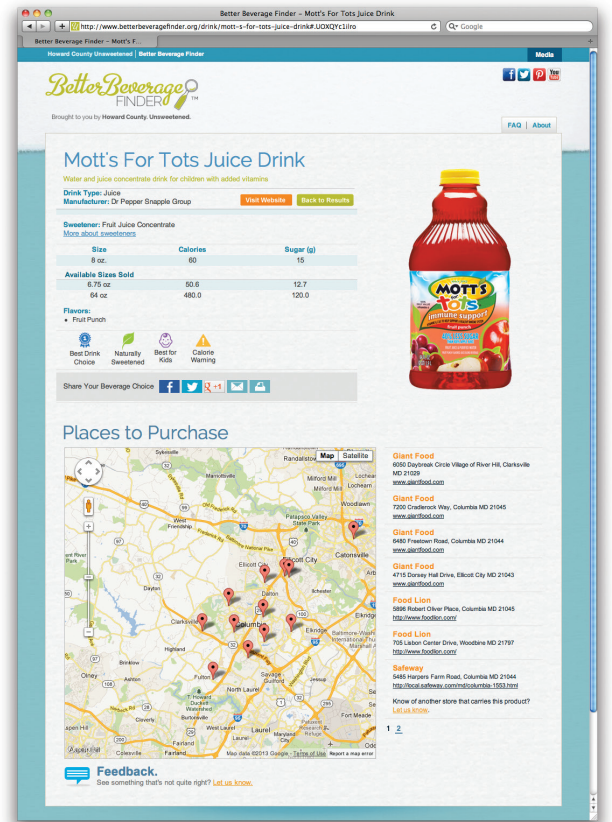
Better Beverage Finder – Mott's For Tots Juice Drink

http://www.betterbeveragefinder.org/drink/mott-s-for-tots-juice-drink#.UOXQYc1iIro

Google

Better Beverage Finder – Mott's F...

Howard County Unsweetened | Better Beverage Finder

Media

Better Beverage FINDER™

Brought to you by Howard County. Unsweetened.

FAQ | About

Mott's For Tots Juice Drink

Water and juice concentrate drink for children with added vitamins

Drink Type: Juice
Manufacturer: Dr Pepper Snapple Group

Visit Website

Back to Results

Sweetener: Fruit Juice Concentrate
More about sweeteners

| Size | Calories | Sugar (g) |
|---|---|---|
| 8 oz. | 60 | 15 |
| Available Sizes Sold | | |
| 6.75 oz | 50.6 | 12.7 |
| 64 oz | 480.0 | 120.0 |

Flavors:
• Fruit Punch

Best Drink Choice
Naturally Sweetened
Best for Kids
Calorie Warning

Share Your Beverage Choice

+1

MOTT'S for tots
immune support
fruit punch

Places to Purchase

Map Satellite

Giant Food
6050 Daybreak Circle Village of River Hill, Clarksville MD 21029
www.giantfood.com

Giant Food
7200 Cradlerock Way, Columbia MD 21045
www.giantfood.com

Giant Food
6480 Freetown Road, Columbia MD 21044
www.giantfood.com

Giant Food
4715 Dorsey Hall Drive, Ellicott City MD 21043
www.giantfood.com

Food Lion
5896 Robert Oliver Place, Columbia MD 21045
http://www.foodlion.com/

Food Lion
705 Lisbon Center Drive, Woodbine MD 21797
http://www.foodlion.com/

Safeway
5485 Harpers Farm Road, Columbia MD 21044
http://local.safeway.com/md/columbia-1553.html

Know of another store that carries this product?
Let us know.

1 2

Map data ©2013 Google - Terms of Use Report a map error

Feedback.
See something that's not quite right? Let us know.